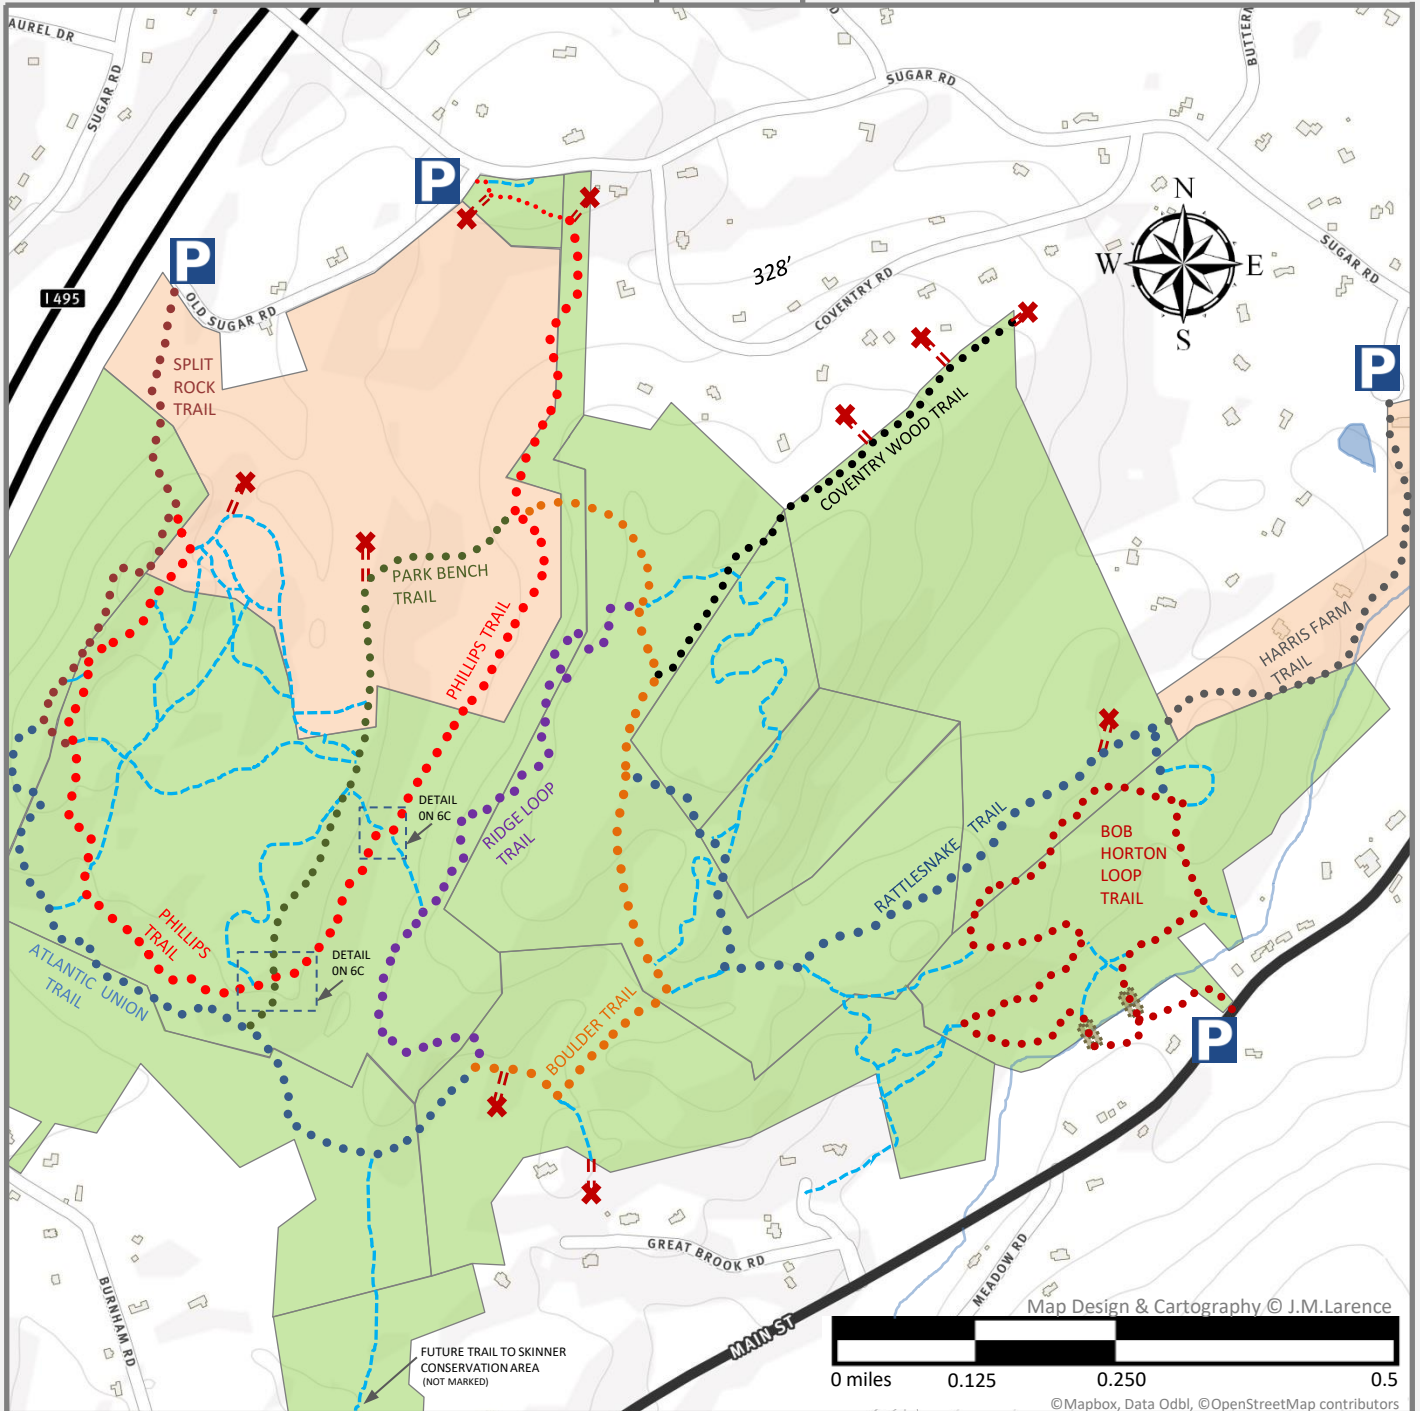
AUREL DR
SUGAR RD
SUGAR RD
BUTTER
N
W
E
S
SUGAR RD
P
P
P
P
1495
OLD SUGAR RD
328'
COVENTRY RD
SPLIT ROCK TRAIL
COVENTRY WOOD TRAIL
PARK BENCH TRAIL
PHILLIPS TRAIL
HARRIS FARM TRAIL
DETAIL ON 6C
RIDGE LOOP TRAIL
BOB HORTON LOOP TRAIL
RATTLESNAKE TRAIL
PHILLIPS TRAIL
DETAIL ON 6C
ATLANTIC UNION TRAIL
BOULDER TRAIL
GREAT BROOK RD
MEADOW RD
BURNHAM RD
MAIN ST
FUTURE TRAIL TO SKINNER CONSERVATION AREA (NOT MARKED)
Map Design & Cartography © J.M.Larence
0 miles
0.125
0.250
0.5
©Mapbox, Data Odbl, ©OpenStreetMap contributors